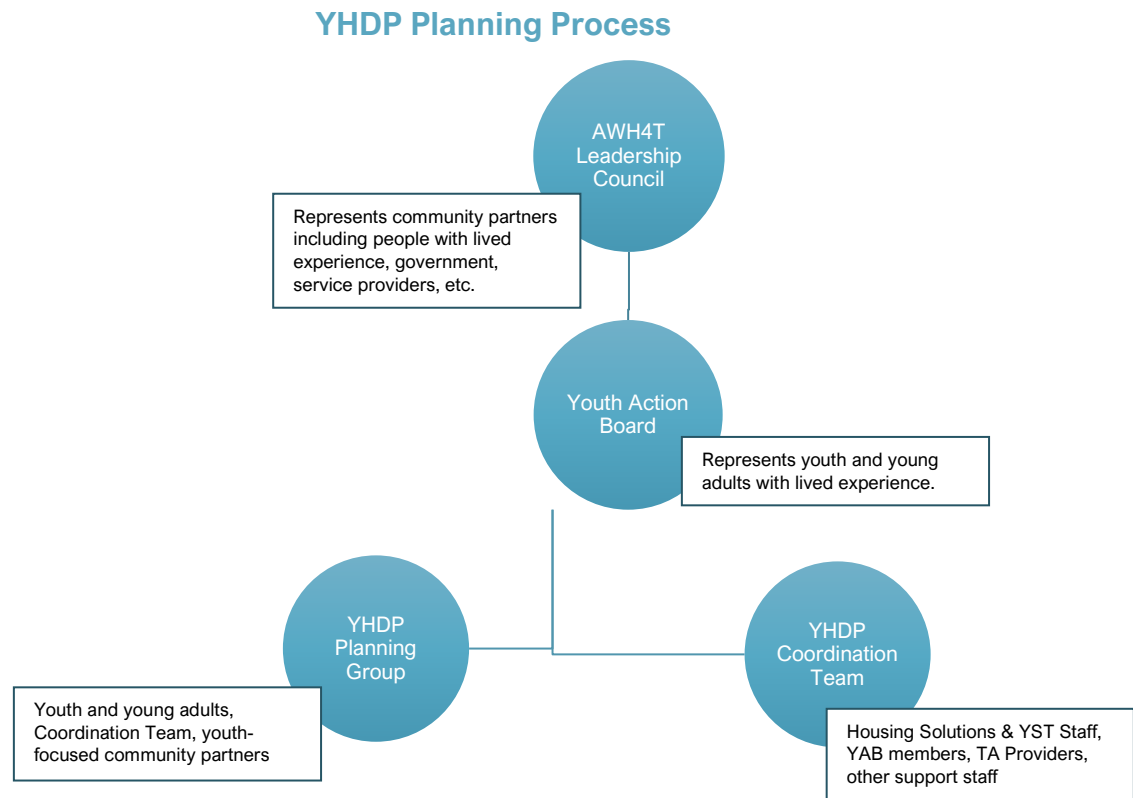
YHDP Planning Process

AWH4T Leadership Council

Represents community partners including people with lived experience, government, service providers, etc.

Youth Action Board

Represents youth and young adults with lived experience.

YHDP Planning Group

Youth and young adults, Coordination Team, youth-focused community partners

YHDP Coordination Team

Housing Solutions & YST Staff, YAB members, TA Providers, other support staff